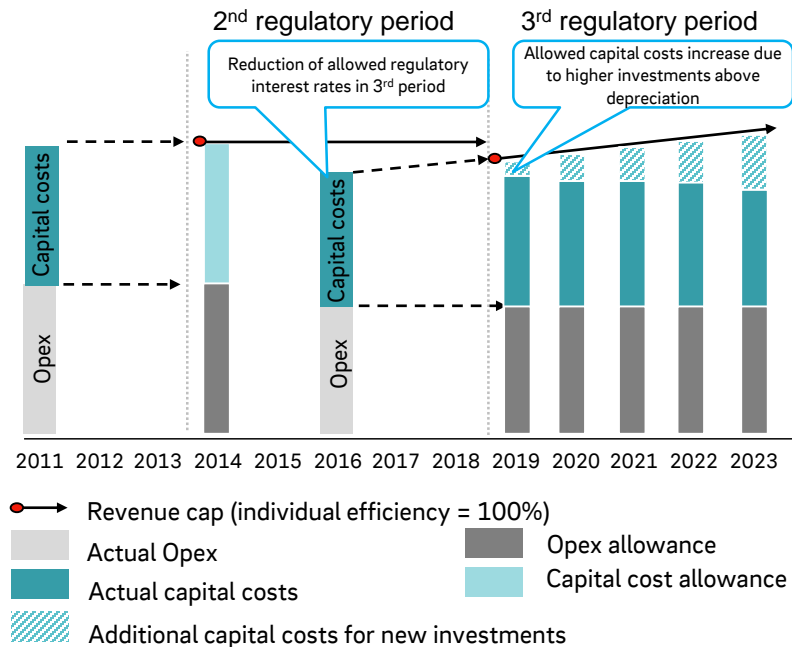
2nd regulatory period

3rd regulatory period

Reduction of allowed regulatory interest rates in 3rd period

Allowed capital costs increase due to higher investments above depreciation

Capital costs

Opex

Capital costs

Opex

2011 2012 2013 2014 2015 2016 2017 2018 2019 2020 2021 2022 2023

Revenue cap (individual efficiency = 100%)

Actual Opex

Actual capital costs

Additional capital costs for new investments

Opex allowance

Capital cost allowance